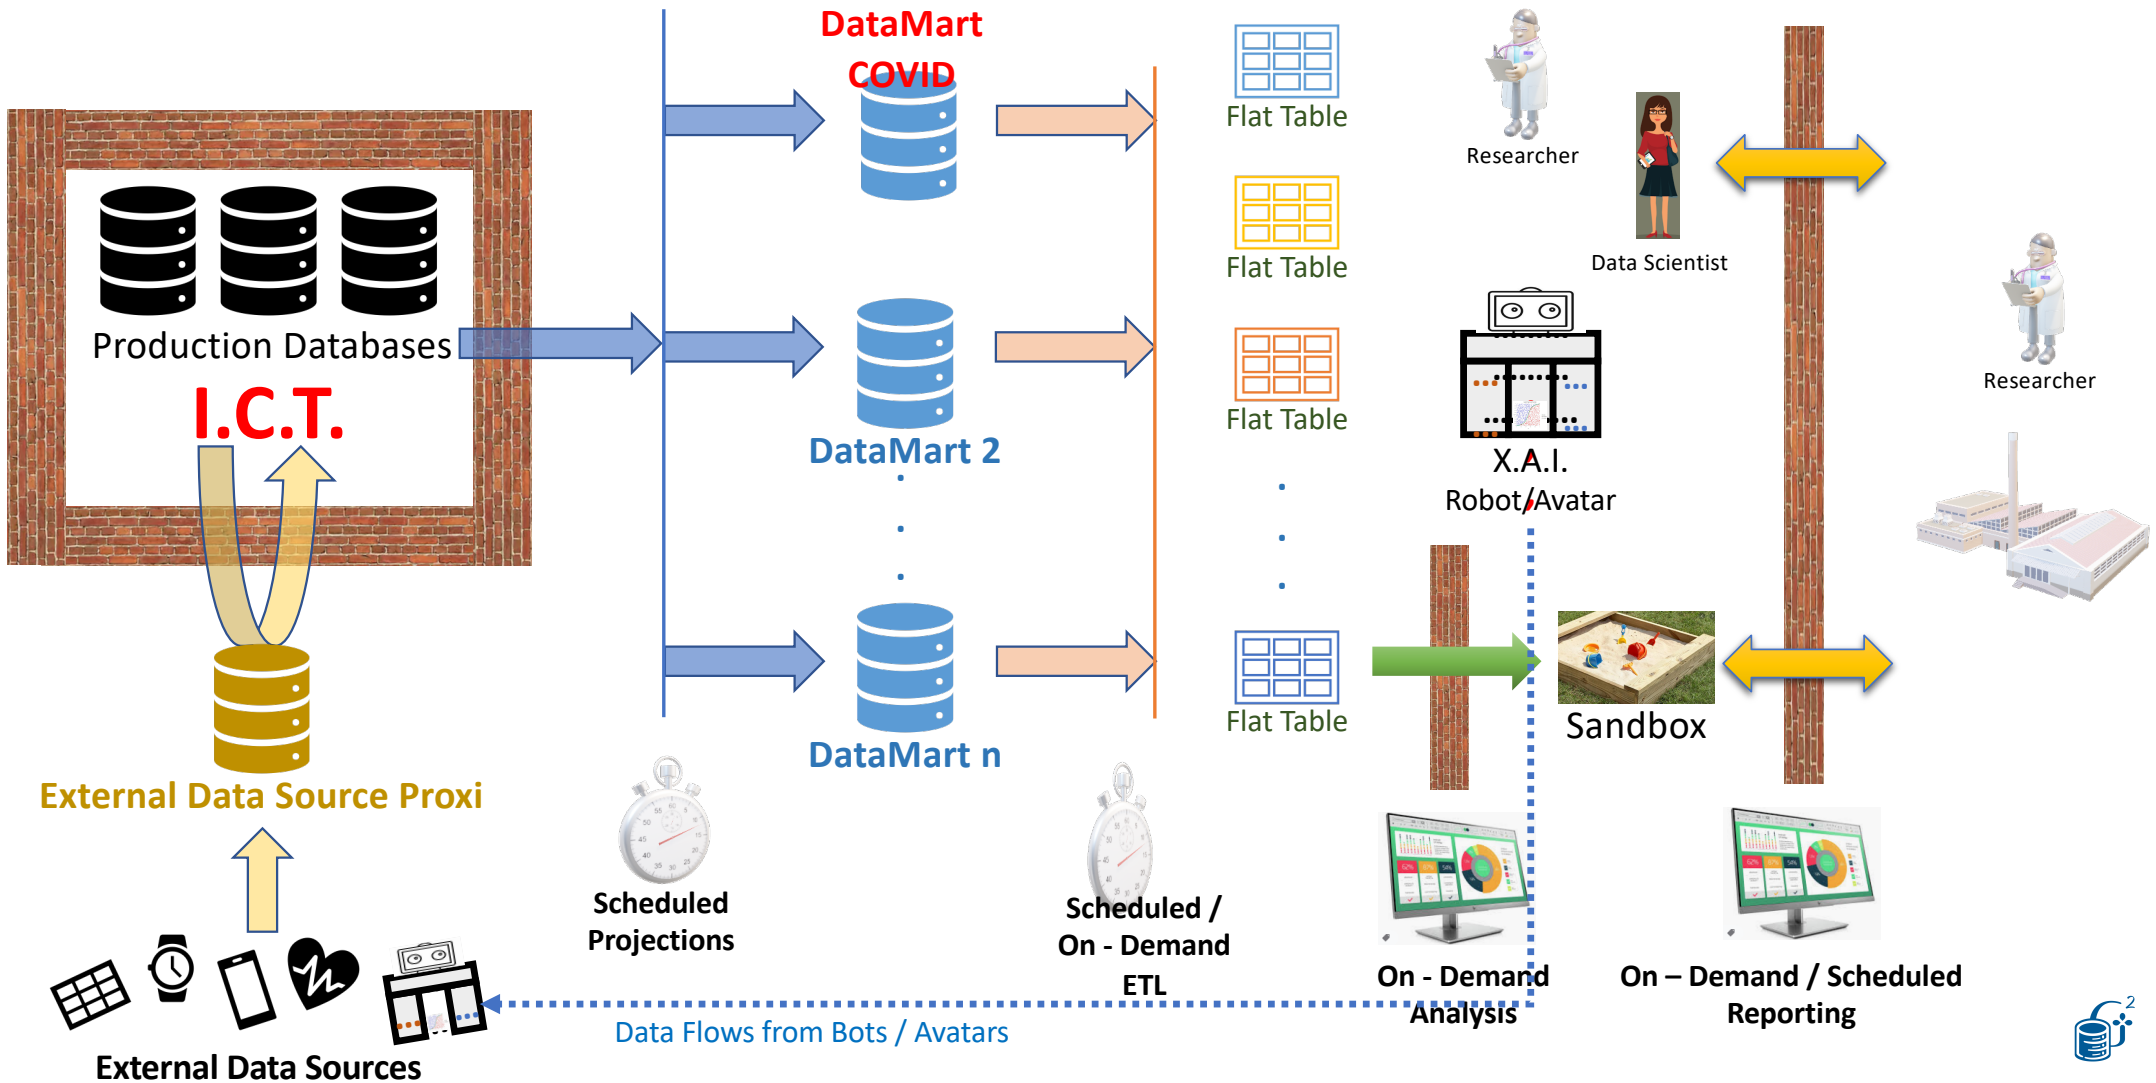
DataMart COVID

Production Databases

I.C.T.

DataMart 2

DataMart n

External Data Source Proxi

Flat Table

Flat Table

Flat Table

Flat Table

Researcher

Data Scientist

Researcher

X.A.I.
Robot/Avatar

Sandbox

Scheduled Projections

Scheduled / On - Demand ETL

On - Demand Analysis

On – Demand / Scheduled Reporting

Data Flows from Bots / Avatars

External Data Sources

2